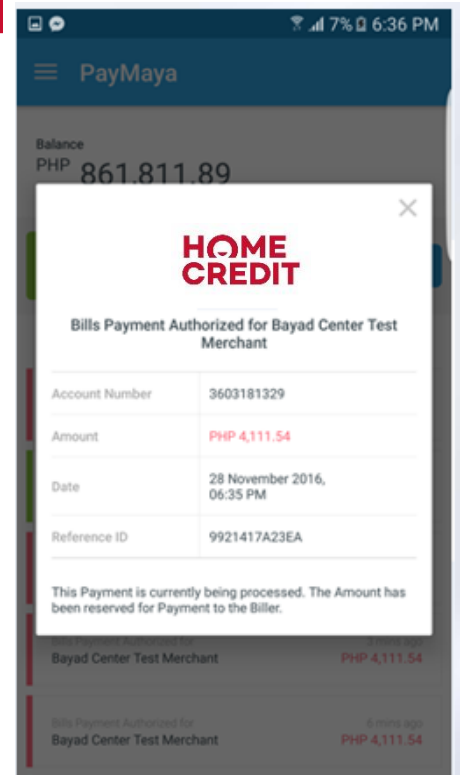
7% 6:36 PM

PayMaya

Balance
PHP 861,811.89

HOME CREDIT

Bills Payment Authorized for Bayad Center Test Merchant

| Account Number | 3603181329 |
|---|---|
| Amount | PHP 4,111.54 |
| Date | 28 November 2016, 06:35 PM |
| Reference ID | 9921417A23EA |

This Payment is currently being processed. The Amount has been reserved for Payment to the Biller.

Bills Payment Authorized for
Bayad Center Test Merchant
3 mins ago
PHP 4,111.54

Bills Payment Authorized for
Bayad Center Test Merchant
6 mins ago
PHP 4,111.54